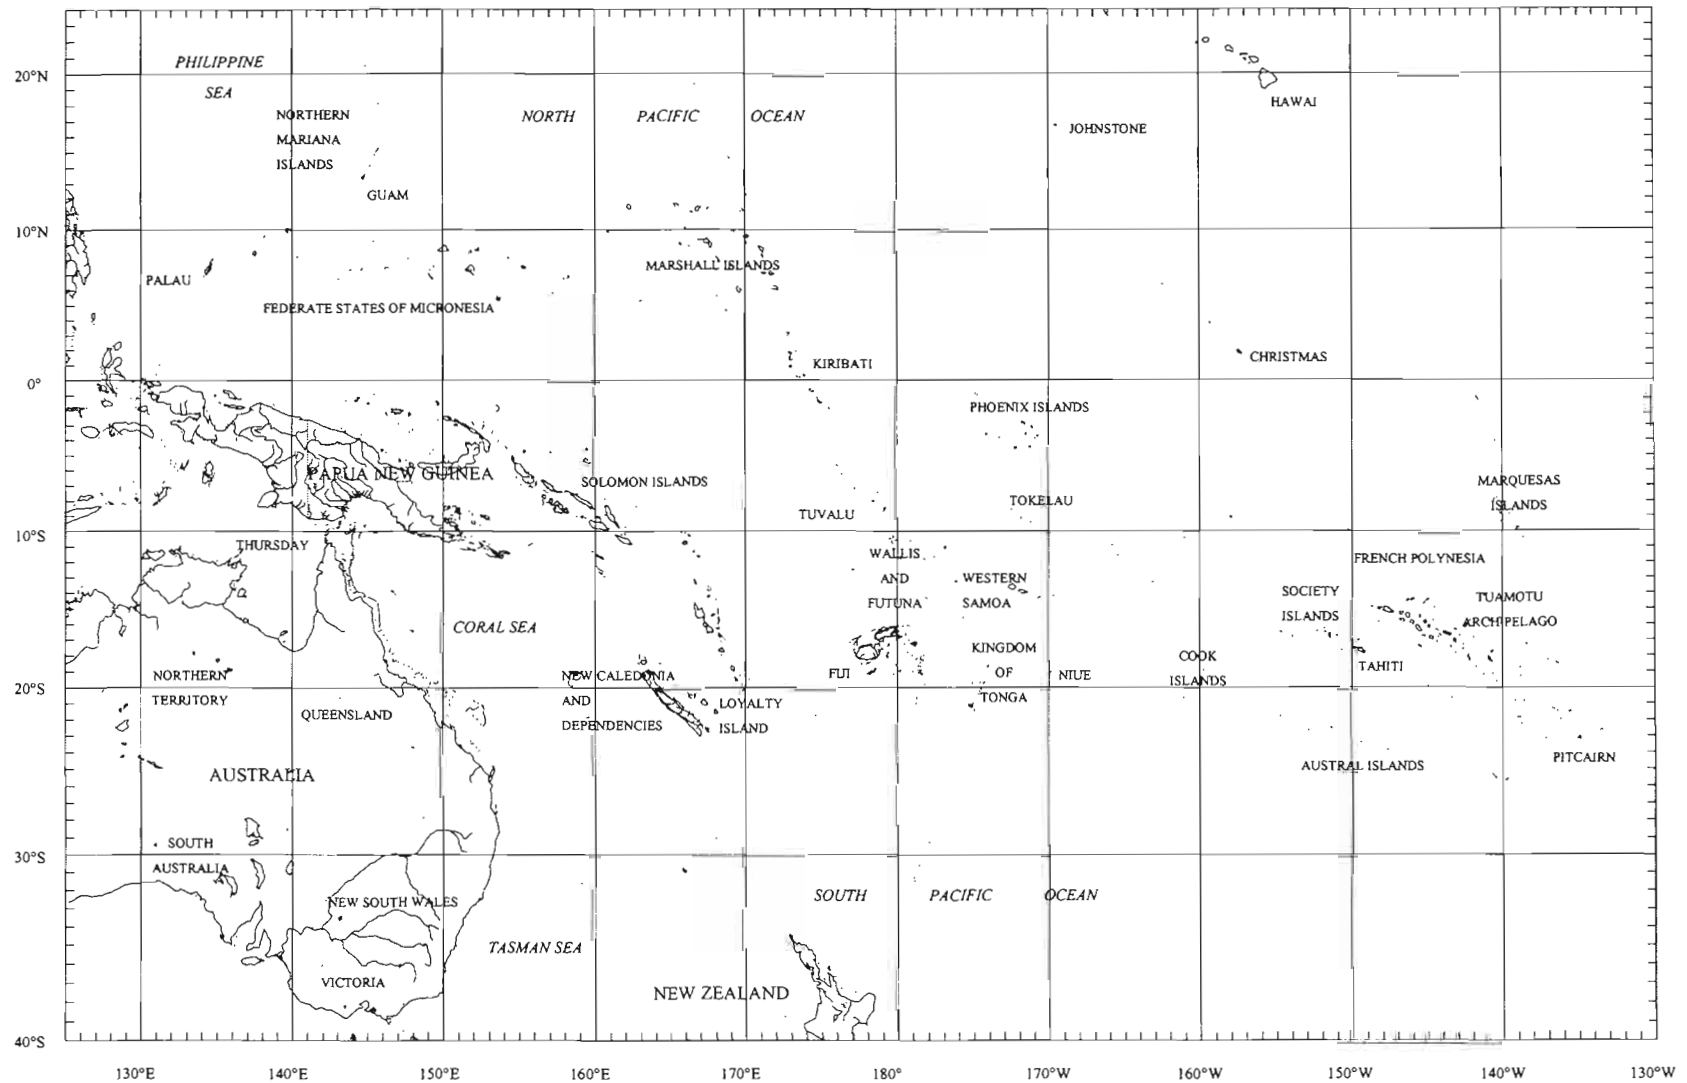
20°N
10°N
0°
10°S
20°S
30°S
40°S

PHILIPPINE SEA
NORTHERN MARIANA ISLANDS
GUAM
NORTH PACIFIC OCEAN
JOHNSTONE
HAWAI
PALAU
FEDERATE STATES OF MICRONESIA
MARSHALL ISLANDS
KIRIBATI
CHRISTMAS
PHOENIX ISLANDS
PAPUA NEW GUINEA
SOLOMON ISLANDS
TUVALU
TOKELAU
MARQUESAS ISLANDS
THURSDAY
WALLIS AND FUTUNA
WESTERN SAMOA
FRENCH POLYNESIA
SOCIETY ISLANDS
TUAMOTU ARCHIPELAGO
CORAL SEA
KINGDOM OF TONGA
COOK ISLANDS
TAHITI
NORTHERN TERRITORY
NEW CALEDONIA AND DEPENDENCIES
FIJI
NIUE
LOYALTY ISLAND
QUEENSLAND
AUSTRALIA
AUSTRAL ISLANDS
PITCAIRN
SOUTH AUSTRALIA
NEW SOUTH WALES
SOUTH PACIFIC OCEAN
TASMAN SEA
VICTORIA
NEW ZEALAND

130°E
140°E
150°E
160°E
170°E
180°
170°W
160°W
150°W
140°W
130°W